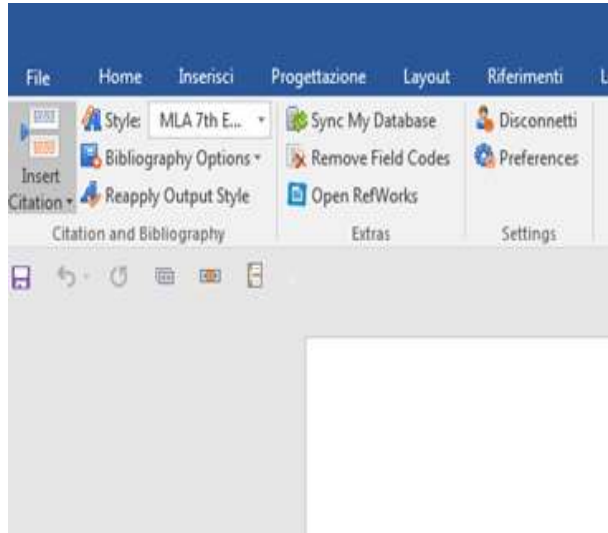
File Home Inserisci Progettazione Layout Riferimenti L

Insert Citation
Style: MLA 7th E...
Bibliography Options
Reapply Output Style
Citation and Bibliography

Sync My Database
Remove Field Codes
Open RefWorks
Extras

Disconnetti
Preferences
Settings